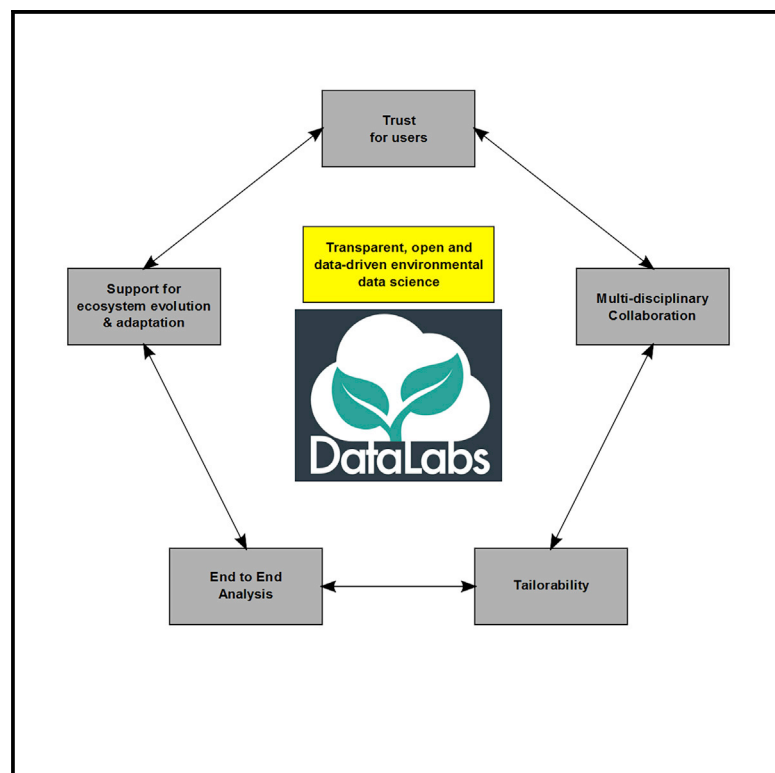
Trust for users

Transparent, open and data-driven environmental data science

Support for ecosystem evolution & adaptation

Multi-disciplinary Collaboration

DataLabs

End to End Analysis

Tailorability